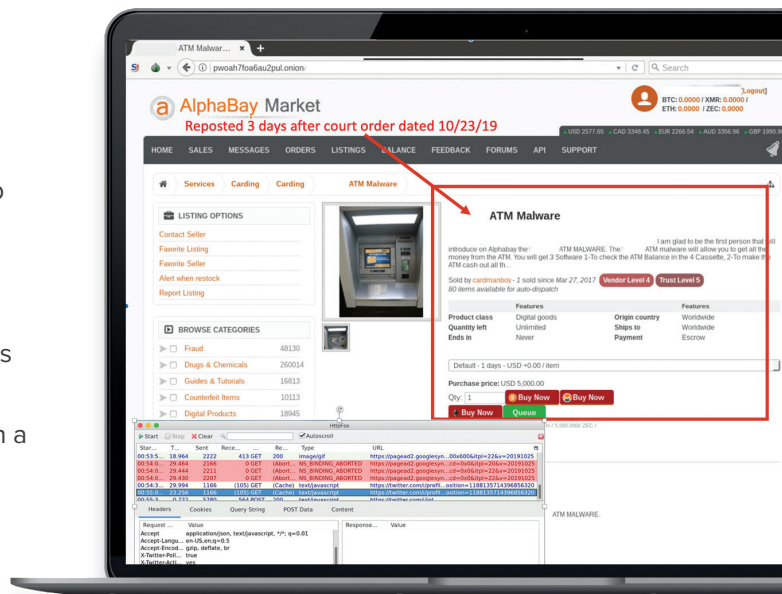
ATM Malwar... ×  +

pwoah7foa6au2pul.onion/

Search

Logout]
BTC: 0.0000 / XMR: 0.0000 /
ETH: 0.0000 / ZEC: 0.0000

AlphaBay Market

Reposted 3 days after court order dated 10/23/19

USD 2577.65 CAD 3348.45 EUR 2266.54 AUD 3356.96 GBP 1990.9

HOME SALES MESSAGES ORDERS LISTINGS BALANCE FEEDBACK FORUMS API SUPPORT

Services Carding Carding ATM Malware

LISTING OPTIONS
Contact Seller
Favorite Listing
Favorite Seller
Alert when restock
Report Listing

BROWSE CATEGORIES
Fraud 48130
Drugs & Chemicals 260014
Guides & Tutorials 16813
Counterfeit Items 10113
Digital Products 18945

ATM Malware

I am glad to be the first person that will introduce on Alphabay the ATM MALWARE. The ATM malware will allow you to get all the money from the ATM. You will get 3 Software 1-To check the ATM Balance in the 4 Cassette, 2-To make the ATM cash out all th...

Sold by cardmanboy - 1 sold since Mar 27, 2017 Vendor Level 4 Trust Level 5
80 items available for auto-dispatch

| | Features | | Features |
|---|---|---|---|
| Product class | Digital goods | Origin country | Worldwide |
| Quantity left | Unlimited | Ships to | Worldwide |
| Ends in | Never | Payment | Escrow |

Default - 1 days - USD +0.00 / item

Purchase price: USD 5,000.00
Qty: 1 Buy Now Buy Now
Buy Now Queue

HttpFox
Start Stop Clear Autoscroll

| Star... | T... | Sent | Rece... | Re... | Type | URL |
|---|---|---|---|---|---|---|
| 00:53:5... | 18.964 | 2222 | 413 GET | 200 | image/gif | https://pagead2.googlesyn...00x600&itpl=22&v=20191025 |
| 00:54:0... | 29.464 | 2166 | 0 GET | (Abort... | NS_BINDING_ABORTED | https://pagead2.googlesyn...cd=0x0&itpl=22&v=20191025 |
| 00:54:0... | 29.444 | 2211 | 0 GET | (Abort... | NS_BINDING_ABORTED | https://pagead2.googlesyn...cd=0x0&itpl=22&v=20191025 |
| 00:54:0... | 29.430 | 2207 | 0 GET | (Abort... | NS_BINDING_ABORTED | https://pagead2.googlesyn...cd=0x0&itpl=22&v=20191025 |
| 00:54:3... | 29.994 | 1166 | (105) GET | (Cache) | text/javascript | https://twitter.com/i/profil...osition=1188135714396856320 |
| 00:55:0... | 23.256 | 1166 | (105) GET | (Cache) | text/javascript | https://twitter.com/i/profil...osition=1188135714396856320 |

Headers Cookies Query String POST Data Content

| Request ... | Value |
|---|---|
| Accept | application/json, text/javascript, */*; q=0.01 |
| Accept-Langu... | en-US,en;q=0.5 |
| Accept-Encod... | gzip, deflate, br |
| X-Twitter-Poll... | true |
| X-Twitter-Acti... | yes |

Response... Value

ATM MALWARE.